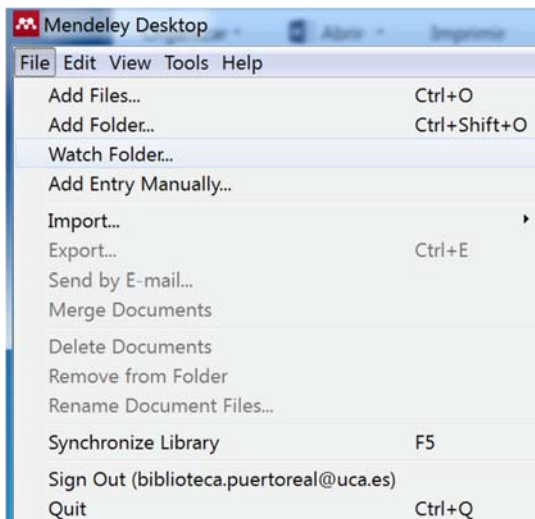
Mendeley Desktop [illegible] Abrir Imprimir

File Edit View Tools Help

Add Files... Ctrl+O
Add Folder... Ctrl+Shift+O
Watch Folder...
Add Entry Manually...

Import...
Export... Ctrl+E
Send by E-mail...
Merge Documents

Delete Documents
Remove from Folder
Rename Document Files...

Synchronize Library F5

Sign Out (biblioteca.puertoreal@uca.es)
Quit Ctrl+Q